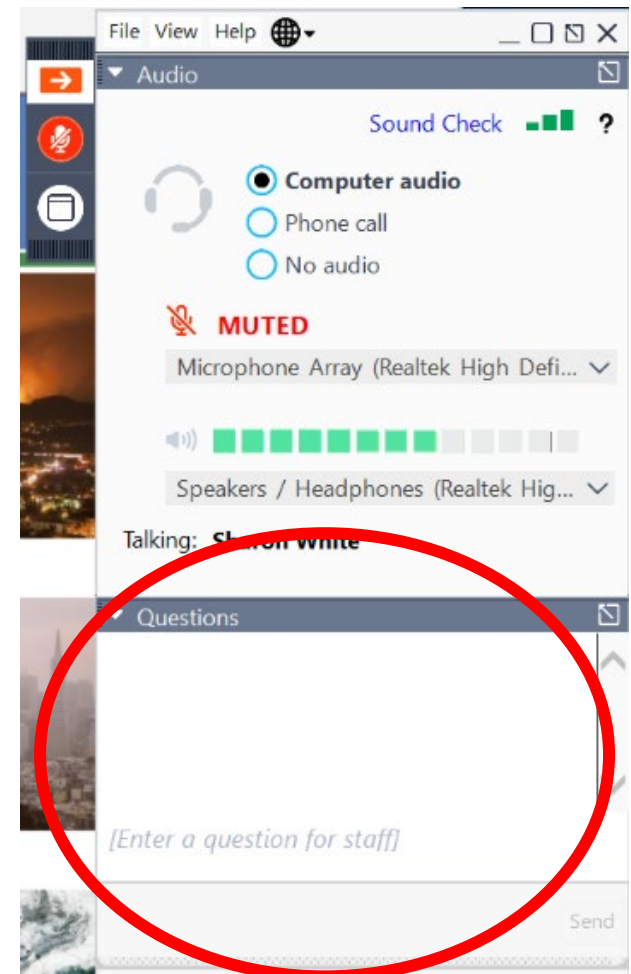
File View Help

Audio

Sound Check ?

Computer audio
Phone call
No audio

MUTED

Microphone Array (Realtek High Defi...

Speakers / Headphones (Realtek Hig...

Talking: Sharon White

Questions

[Enter a question for staff]

Send